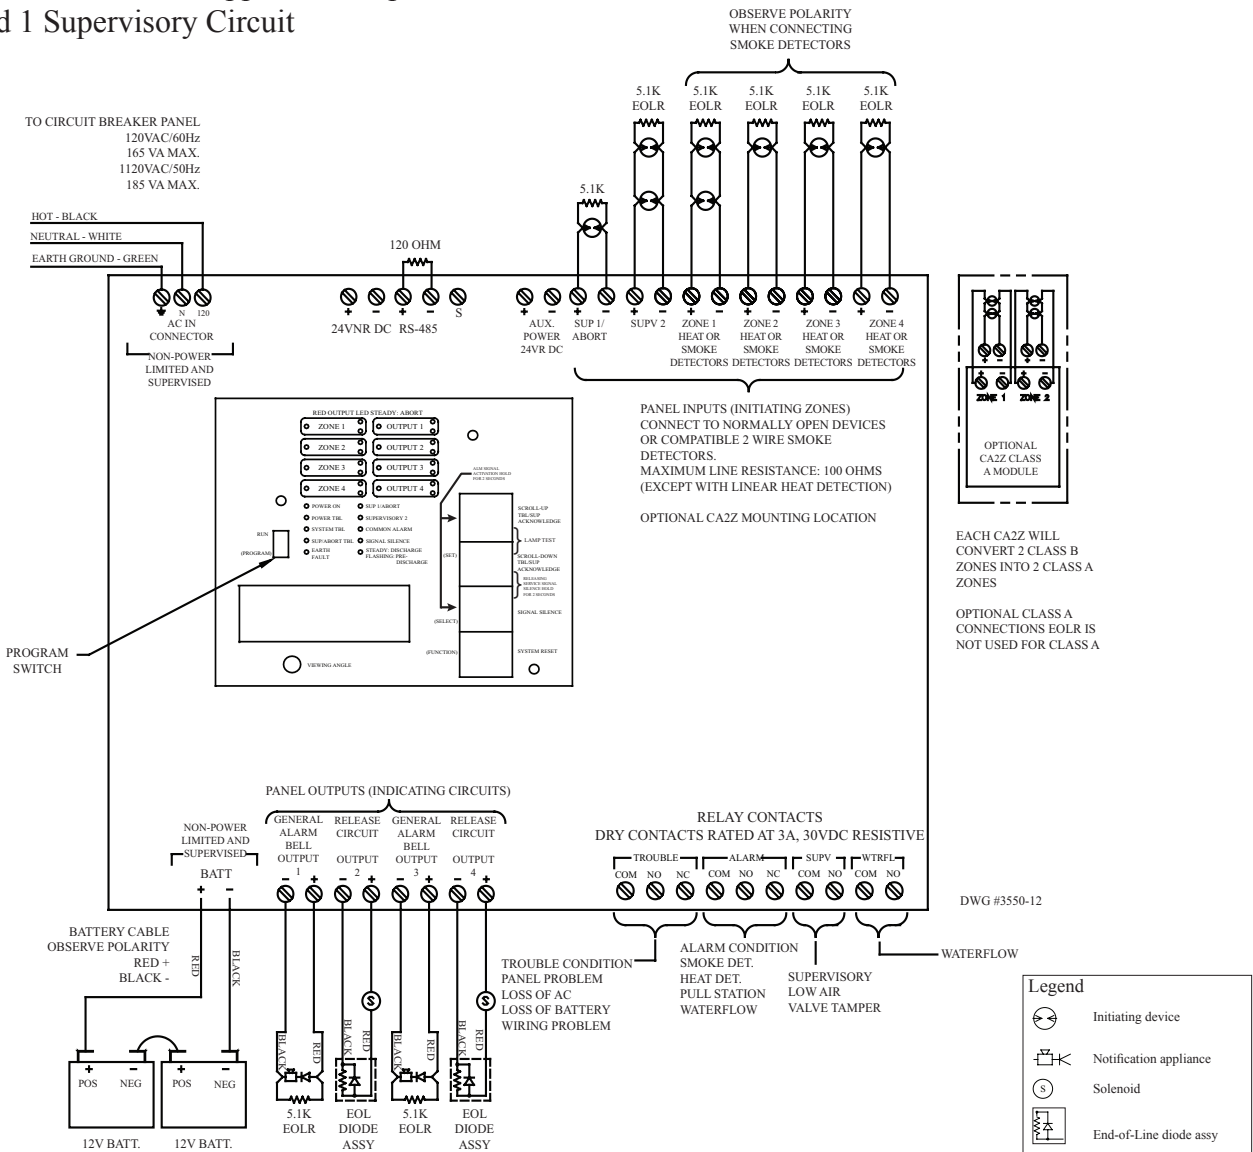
d 1 Supervisory Circuit

OBSERVE POLARITY WHEN CONNECTING SMOKE DETECTORS

5.1K EOLR
5.1K EOLR
5.1K EOLR
5.1K EOLR
5.1K EOLR
5.1K

TO CIRCUIT BREAKER PANEL
120VAC/60Hz
165 VA MAX.
1120VAC/50Hz
185 VA MAX.

HOT - BLACK
NEUTRAL - WHITE
EARTH GROUND - GREEN

120 OHM

N 120
AC IN CONNECTOR
NON-POWER LIMITED AND SUPERVISED

+ - + - S
24VNR DC RS-485

+ - + - + - + - + - + -
AUX. POWER 24VR DC
SUP 1/ ABORT
SUPV 2
ZONE 1 HEAT OR SMOKE DETECTORS
ZONE 2 HEAT OR SMOKE DETECTORS
ZONE 3 HEAT OR SMOKE DETECTORS
ZONE 4 HEAT OR SMOKE DETECTORS

+ - + -
ZONE 1 ZONE 2
OPTIONAL CA2Z CLASS A MODULE

RED OUTPUT LED STEADY: ABORT
ZONE 1 OUTPUT 1
ZONE 2 OUTPUT 2
ZONE 3 OUTPUT 3
ZONE 4 OUTPUT 4

AGM SIGNAL ACTIVATION HOLD FOR 2 SECONDS

POWER ON
POWER TBL
SYSTEM TBL
SUP/ABORT TBL
EARTH FAULT
SUP 1/ABORT
SUPERVISORY 2
COMMON ALARM
SIGNAL SILENCE
STEADY: DISCHARGE FLASHING: PRE-DISCHARGE

RUN
(PROGRAM)

SCROLL-UP TBL/SUP ACKNOWLEDGE
LAMP TEST
(SET)
SCROLL-DOWN TBL/SUP ACKNOWLEDGE
RELEASING SERVICE SIGNAL SILENCE HOLD FOR 2 SECONDS
SIGNAL SILENCE
(SELECT)
(FUNCTION)
SYSTEM RESET

VIEWING ANGLE

PANEL INPUTS (INITIATING ZONES)
CONNECT TO NORMALLY OPEN DEVICES OR COMPATIBLE 2 WIRE SMOKE DETECTORS.
MAXIMUM LINE RESISTANCE: 100 OHMS (EXCEPT WITH LINEAR HEAT DETECTION)

OPTIONAL CA2Z MOUNTING LOCATION

EACH CA2Z WILL CONVERT 2 CLASS B ZONES INTO 2 CLASS A ZONES

OPTIONAL CLASS A CONNECTIONS EOLR IS NOT USED FOR CLASS A

PROGRAM SWITCH

PANEL OUTPUTS (INDICATING CIRCUITS)
GENERAL ALARM BELL OUTPUT 1
RELEASE CIRCUIT OUTPUT 2
GENERAL ALARM BELL OUTPUT 3
RELEASE CIRCUIT OUTPUT 4
- + - + - + - +

NON-POWER LIMITED AND SUPERVISED
BATT
+ -

RELAY CONTACTS
DRY CONTACTS RATED AT 3A, 30VDC RESISTIVE
TROUBLE ALARM SUPV WTRFL
COM NO NC COM NO NC COM NO COM NO

DWG #3550-12

BATTERY CABLE OBSERVE POLARITY
RED +
BLACK -
RED BLACK

BLACK RED BLACK RED BLACK RED BLACK RED
S S

TROUBLE CONDITION
PANEL PROBLEM
LOSS OF AC
LOSS OF BATTERY
WIRING PROBLEM

ALARM CONDITION
SMOKE DET.
HEAT DET.
PULL STATION
WATERFLOW

SUPERVISORY
LOW AIR
VALVE TAMPER

WATERFLOW

+ -
POS NEG
+ -
POS NEG
12V BATT. 12V BATT.

5.1K EOLR
EOL DIODE ASSY
5.1K EOLR
EOL DIODE ASSY

Legend
Initiating device
Notification appliance
S Solenoid
End-of-Line diode assy